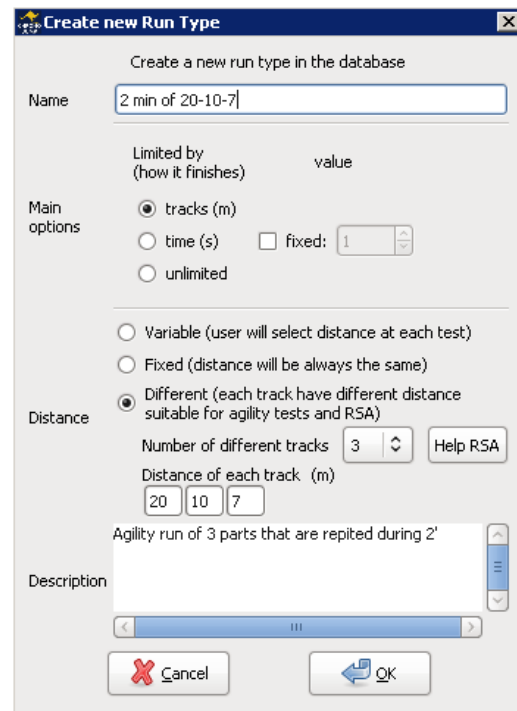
Create new Run Type

Create a new run type in the database

Name 2 min of 20-10-7

Limited by (how it finishes) value

Main options

tracks (m)

time (s) fixed: 1

unlimited

Variable (user will select distance at each test)

Fixed (distance will be always the same)

Different (each track have different distance suitable for agility tests and RSA)

Distance

Number of different tracks 3 Help RSA

Distance of each track (m)

20 10 7

Agility run of 3 parts that are repited during 2'

Description

Cancel OK